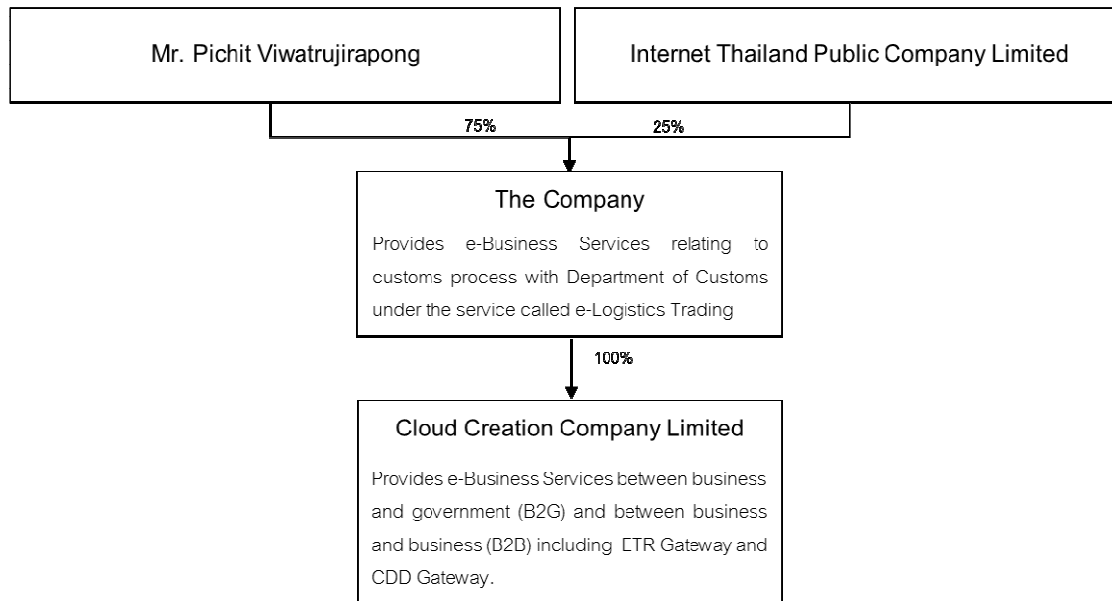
Mr. Pichit Viwatrujirapong

Internet Thailand Public Company Limited

75%

25%

The Company

Provides e-Business Services relating to customs process with Department of Customs under the service called e-Logistics Trading

100%

Cloud Creation Company Limited

Provides e-Business Services between business and government (B2G) and between business and business (B2B) including ETR Gateway and CDD Gateway.